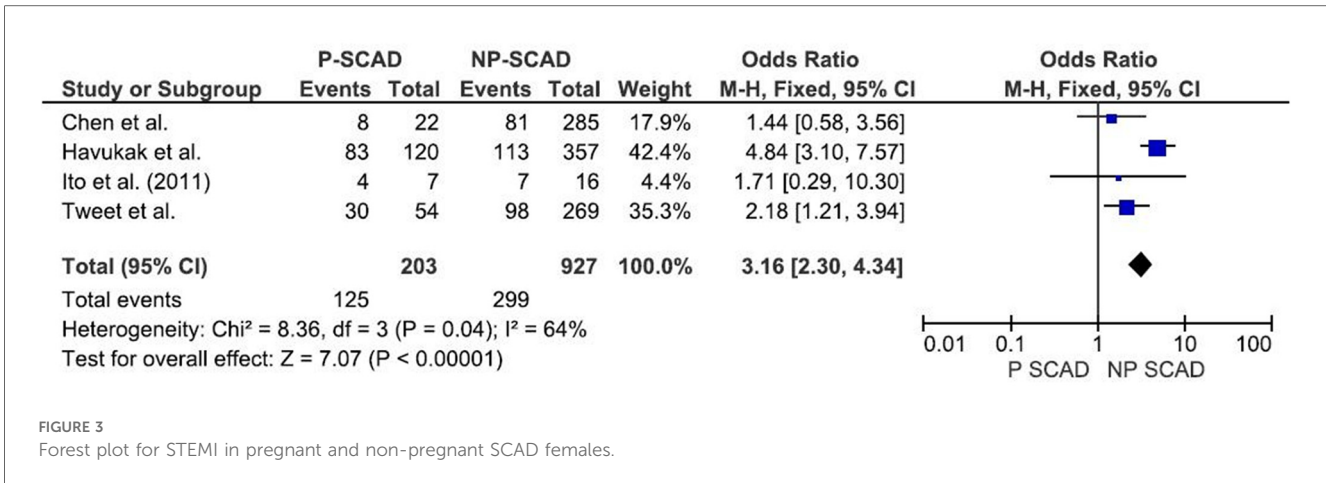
| Study or Subgroup | P-SCAD Events | P-SCAD Total | NP-SCAD Events | NP-SCAD Total | Weight | Odds Ratio M-H, Fixed, 95% CI |
|---|---|---|---|---|---|---|
| Chen et al. | 8 | 22 | 81 | 285 | 17.9% | 1.44 [0.58, 3.56] |
| Havukak et al. | 83 | 120 | 113 | 357 | 42.4% | 4.84 [3.10, 7.57] |
| Ito et al. (2011) | 4 | 7 | 7 | 16 | 4.4% | 1.71 [0.29, 10.30] |
| Tweet et al. | 30 | 54 | 98 | 269 | 35.3% | 2.18 [1.21, 3.94] |
| **Total (95% CI)** | | **203** | | **927** | **100.0%** | **3.16 [2.30, 4.34]** |
| Total events | 125 | | 299 | | | |

Heterogeneity: Chi² = 8.36, df = 3 (P = 0.04); I² = 64%
Test for overall effect: Z = 7.07 (P < 0.00001)

Odds Ratio
M-H, Fixed, 95% CI

0.01 0.1 1 10 100
P SCAD NP SCAD

FIGURE 3
Forest plot for STEMI in pregnant and non-pregnant SCAD females.